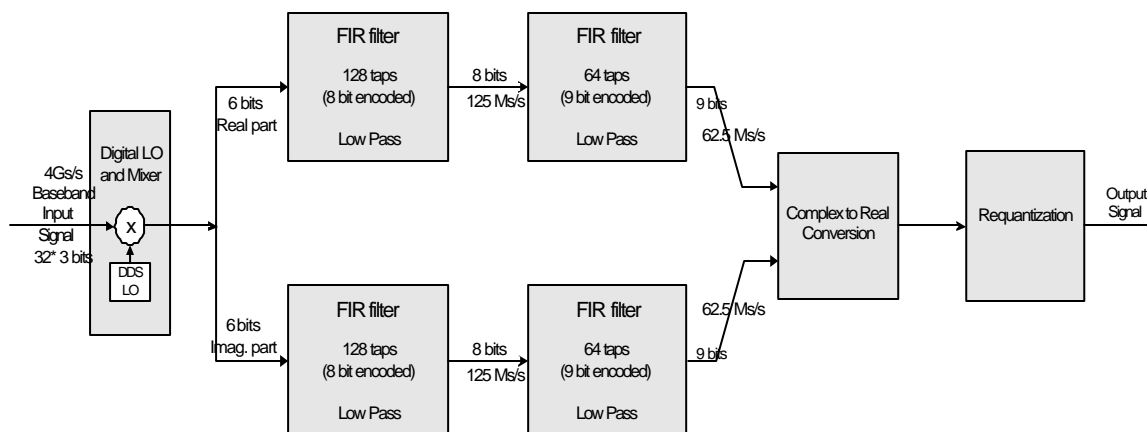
4Gs/s Baseband Input Signal 32* 3 bits

Digital LO and Mixer

X

DDS LO

6 bits Real part

FIR filter

128 taps (8 bit encoded)

Low Pass

8 bits

125 Ms/s

FIR filter

64 taps (9 bit encoded)

Low Pass

9 bits

62.5 Ms/s

6 bits Imag. part

FIR filter

128 taps (8 bit encoded)

Low Pass

8 bits

125 Ms/s

FIR filter

64 taps (9 bit encoded)

Low Pass

62.5 Ms/s

9 bits

Complex to Real Conversion

Requantization

Output Signal